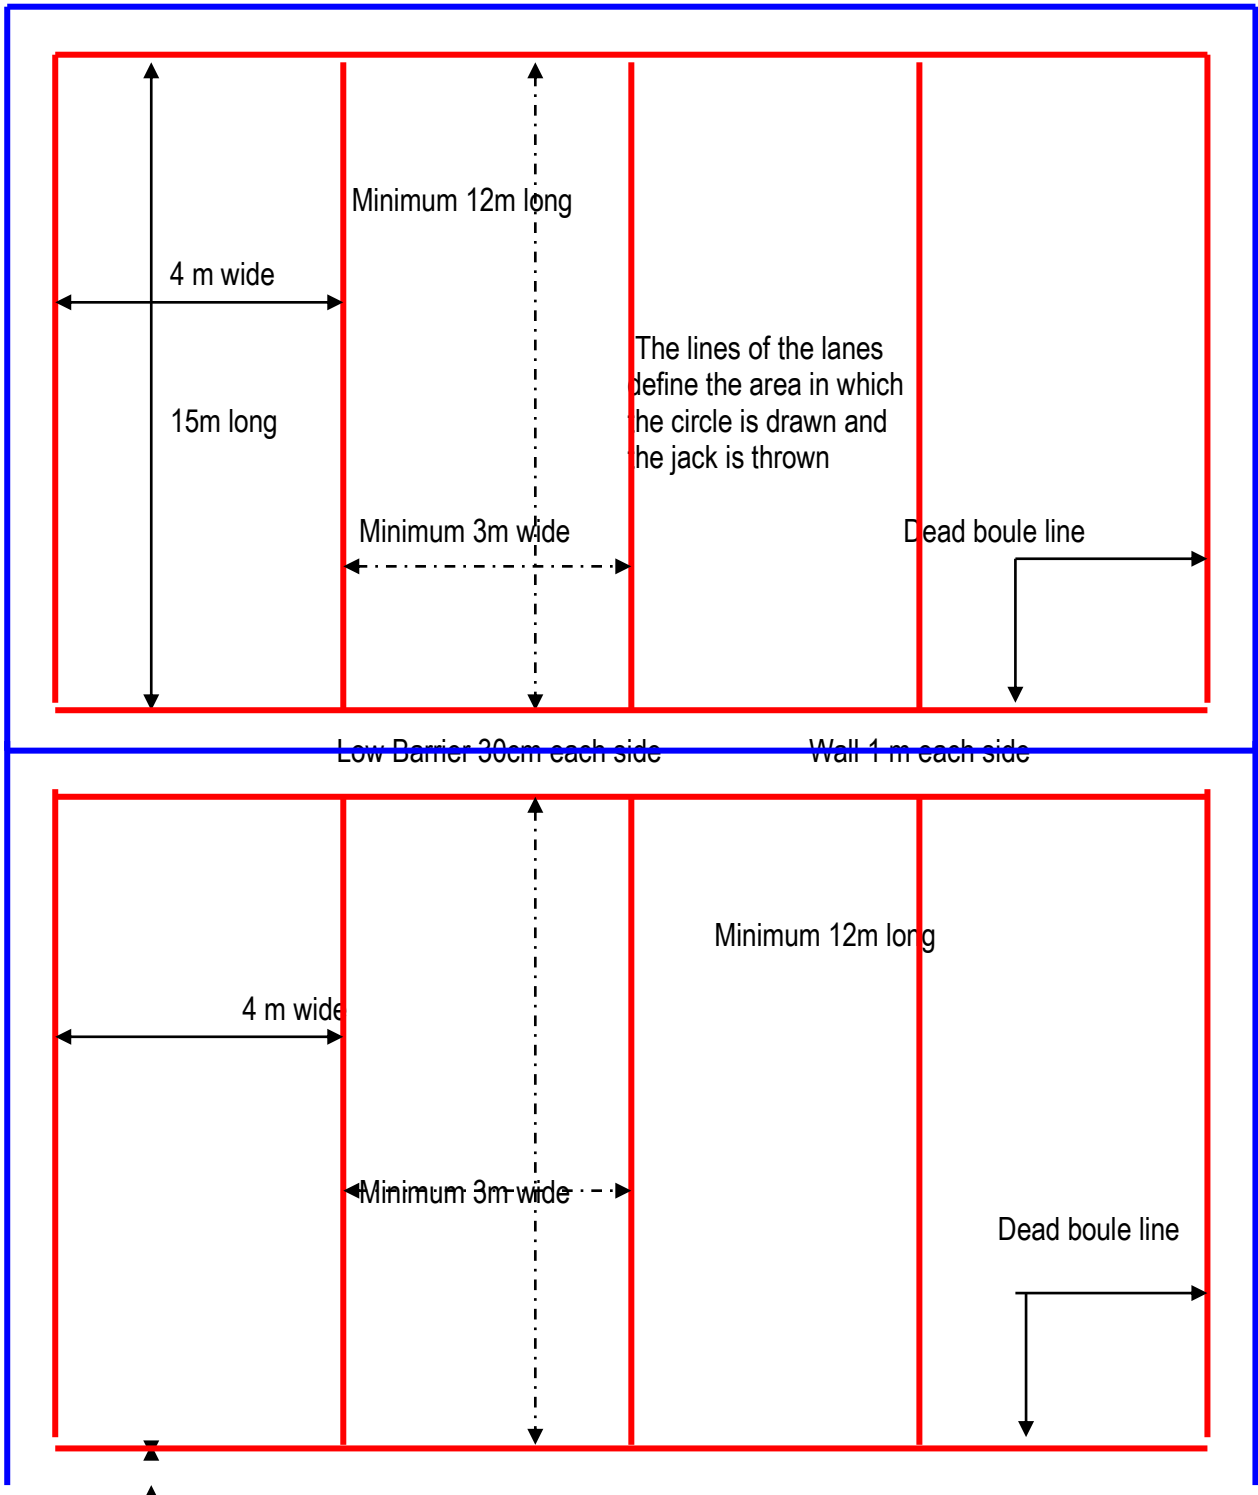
Minimum 12m long

4 m wide

15m long

The lines of the lanes define the area in which the circle is drawn and the jack is thrown

Minimum 3m wide

Dead boule line

Low Barrier 30cm each side

Wall 1 m each side

Minimum 12m long

4 m wide

Minimum 3m wide

Dead boule line